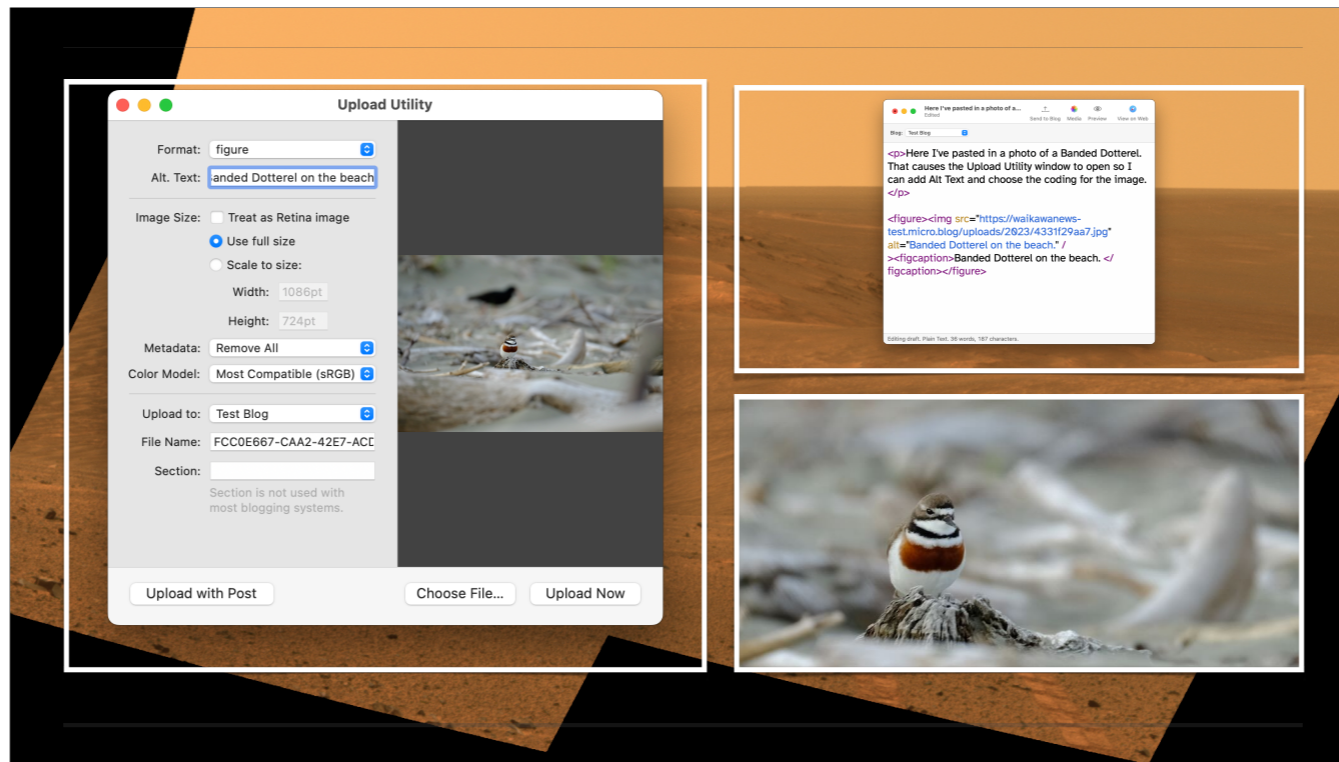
Upload Utility

Format: figure

Alt. Text: anded Dotterel on the beach

Image Size: Treat as Retina image

Use full size

Scale to size:

Width: 1086pt

Height: 724pt

Metadata: Remove All

Color Model: Most Compatible (sRGB)

Upload to: Test Blog

File Name: FCC0E667-CAA2-42E7-ACD

Section:

Section is not used with most blogging systems.

Upload with Post

Choose File...

Upload Now

Here I've pasted in a photo of a...
Edited

Send to Blog Media Preview View on Web

Blog: Test Blog

<p>Here I've pasted in a photo of a Banded Dotterel. That causes the Upload Utility window to open so I can add Alt Text and choose the coding for the image.</p>

<figure><img src="https://waikawanews-test.micro.blog/uploads/2023/4331f29aa7.jpg" alt="Banded Dotterel on the beach." /><figcaption>Banded Dotterel on the beach. </figcaption></figure>

Editing draft, Plain Text, 36 words, 167 characters.